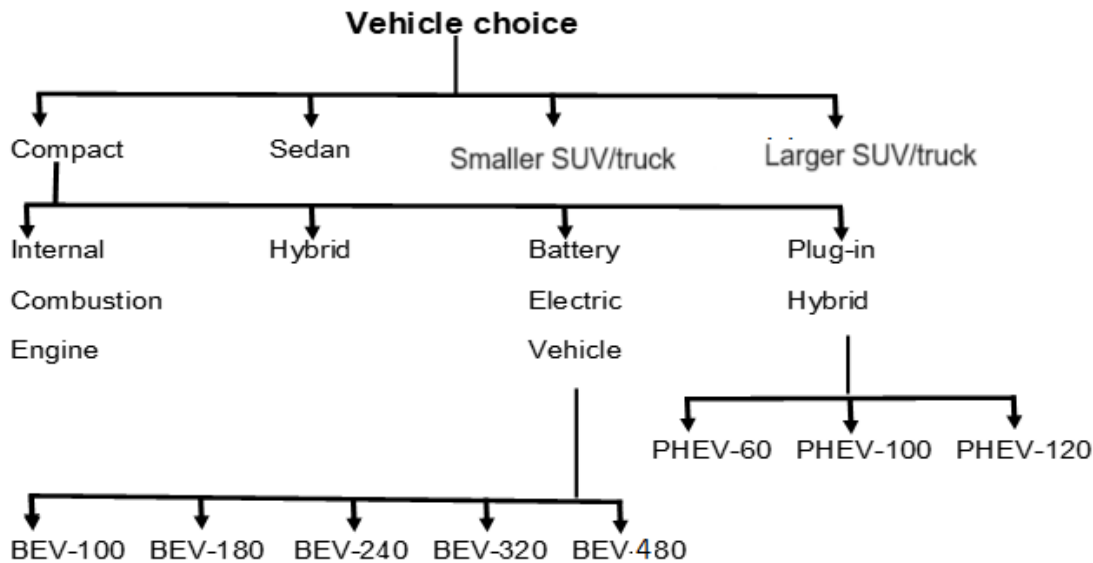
Vehicle choice

Compact
Sedan
Smaller SUV/truck
Larger SUV/truck

Internal Combustion Engine
Hybrid
Battery Electric Vehicle
Plug-in Hybrid

PHEV-60
PHEV-100
PHEV-120

BEV-100
BEV-180
BEV-240
BEV-320
BEV-480